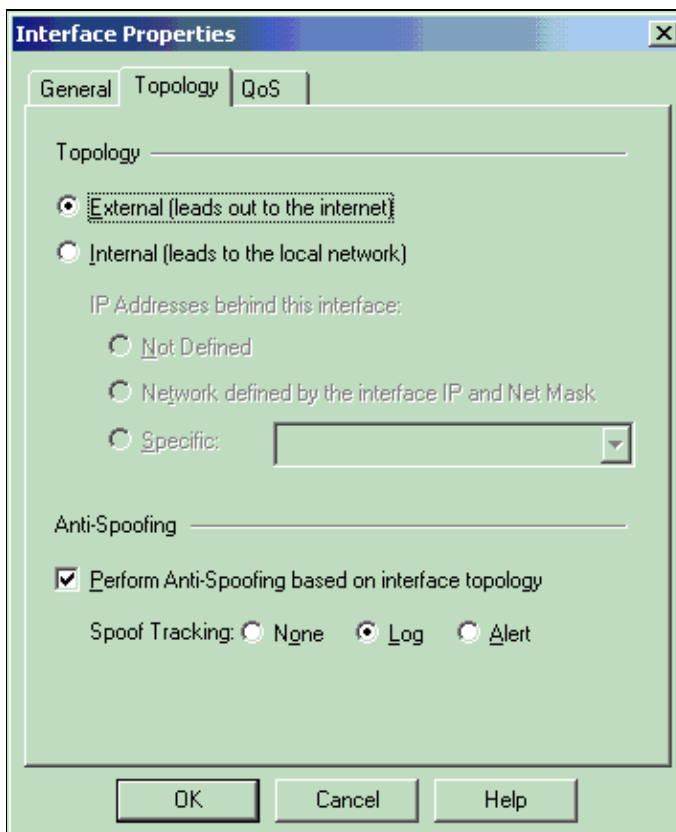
Interface Properties

General | Topology | QoS

Topology

External (leads out to the internet)

Internal (leads to the local network)

IP Addresses behind this interface:

Not Defined

Network defined by the interface IP and Net Mask

Specific:

Anti-Spoofing

Perform Anti-Spoofing based on interface topology

Spoof Tracking: None Log Alert

OK Cancel Help